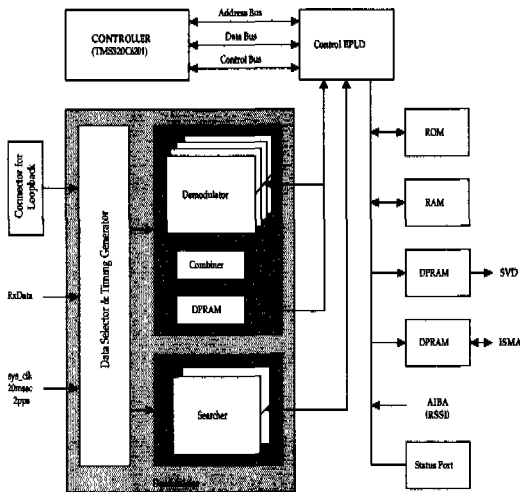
CONTROLLER
(TMS320C201)

Address Bus

Data Bus

Control Bus

Control EPLD

Connector for Loopback

Data Selector & Timing Generator

Demodulator

Combiner

DPRAM

Searcher

RxData

sys_clk
20msec
2pps

ROM

RAM

DPRAM

SVD

DPRAM

ISMA

AIBA
(RSSI)

Status Port

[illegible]